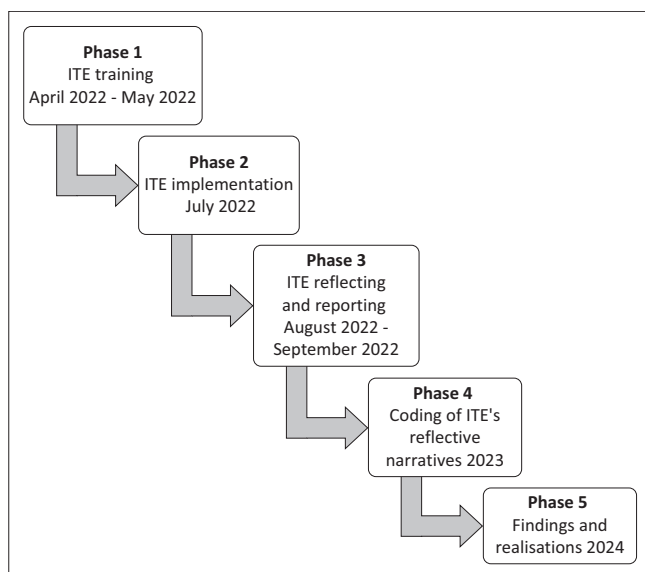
Phase 1
ITE training
April 2022 - May 2022

Phase 2
ITE implementation
July 2022

Phase 3
ITE reflecting and reporting
August 2022 - September 2022

Phase 4
Coding of ITE's reflective narratives 2023

Phase 5
Findings and realisations 2024